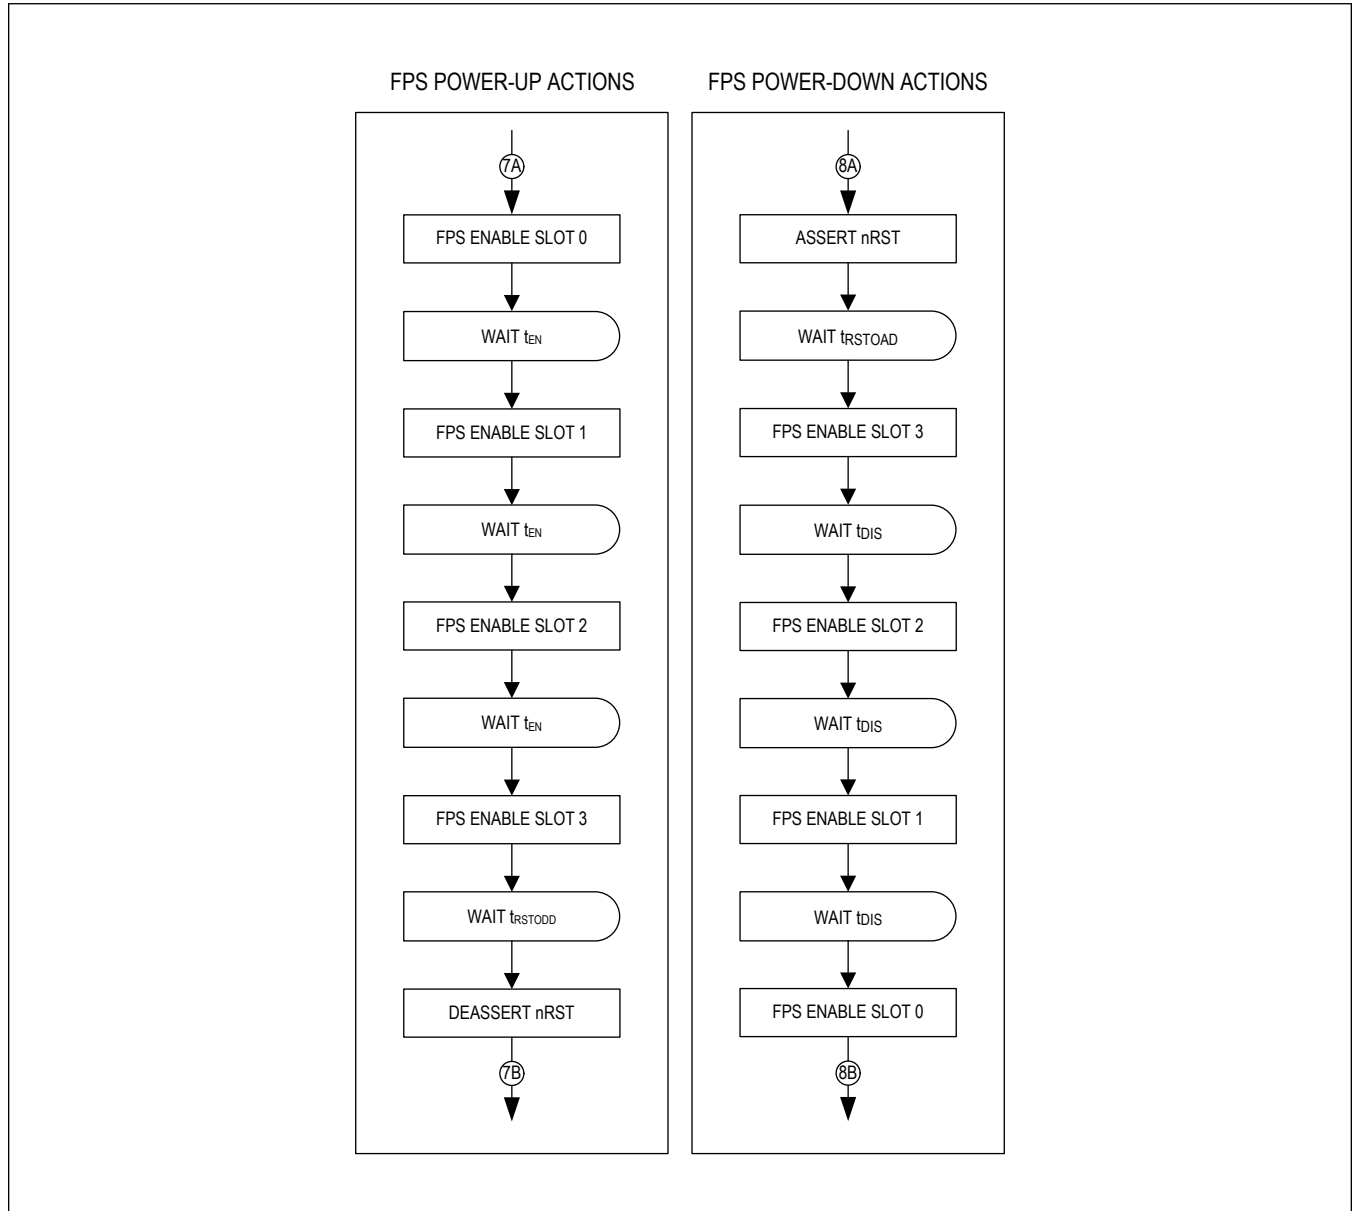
FPS POWER-UP ACTIONS

7A

FPS ENABLE SLOT 0

WAIT $t_{EN}$

FPS ENABLE SLOT 1

WAIT $t_{EN}$

FPS ENABLE SLOT 2

WAIT $t_{EN}$

FPS ENABLE SLOT 3

WAIT $t_{RSTODD}$

DEASSERT nRST

7B

FPS POWER-DOWN ACTIONS

8A

ASSERT nRST

WAIT $t_{RSTOAD}$

FPS ENABLE SLOT 3

WAIT $t_{DIS}$

FPS ENABLE SLOT 2

WAIT $t_{DIS}$

FPS ENABLE SLOT 1

WAIT $t_{DIS}$

FPS ENABLE SLOT 0

8B